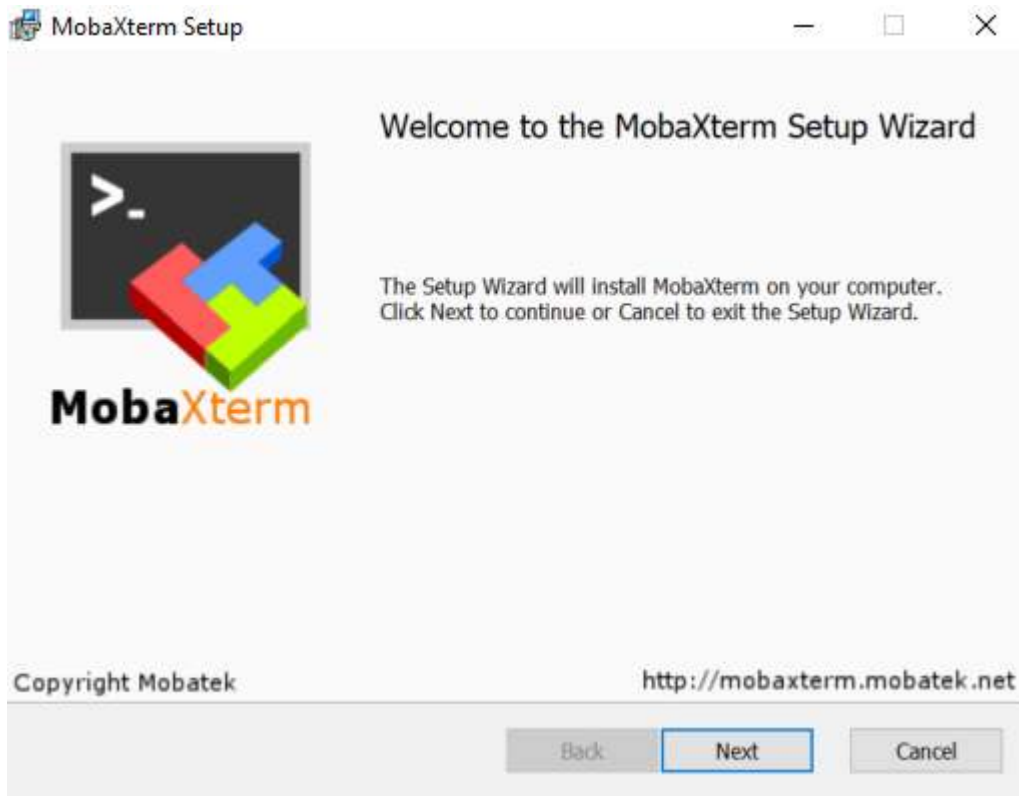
MobaXterm Setup

Welcome to the MobaXterm Setup Wizard

>_

MobaXterm

The Setup Wizard will install MobaXterm on your computer. Click Next to continue or Cancel to exit the Setup Wizard.

Copyright Mobatek

http://mobaxterm.mobatek.net

Back

Next

Cancel